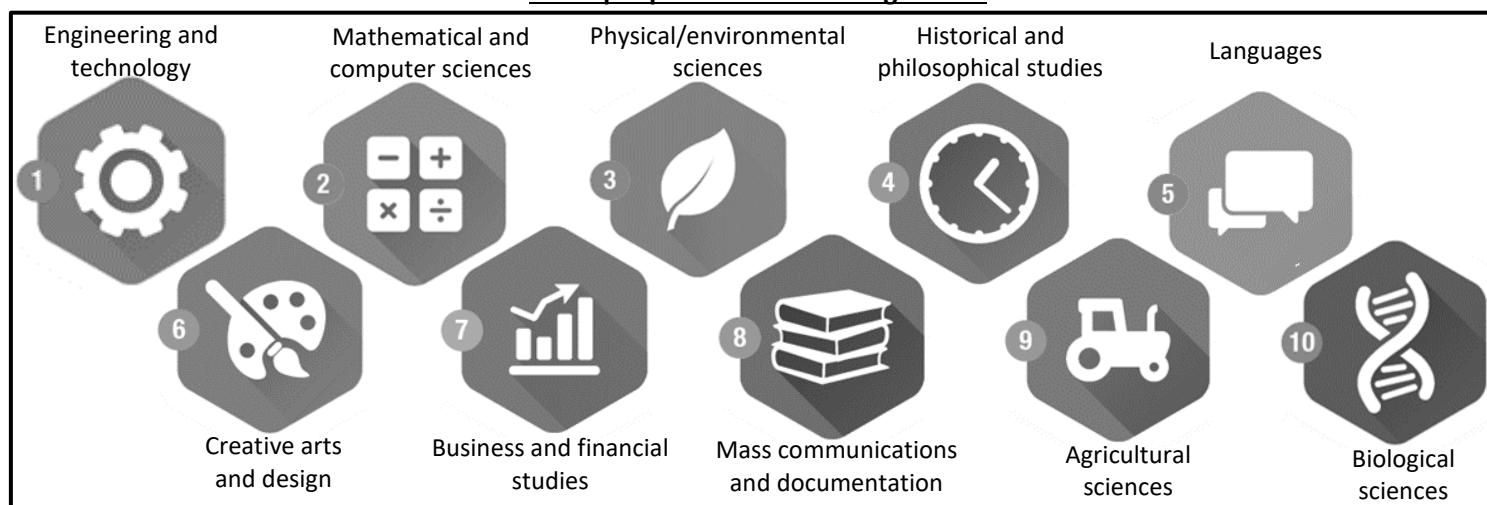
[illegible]

Engineering and technology

1

Mathematical and computer sciences

2

Physical/environmental sciences

3

Historical and philosophical studies

4

Languages

5

6

Creative arts and design

7

Business and financial studies

8

Mass communications and documentation

9

Agricultural sciences

10

Biological sciences